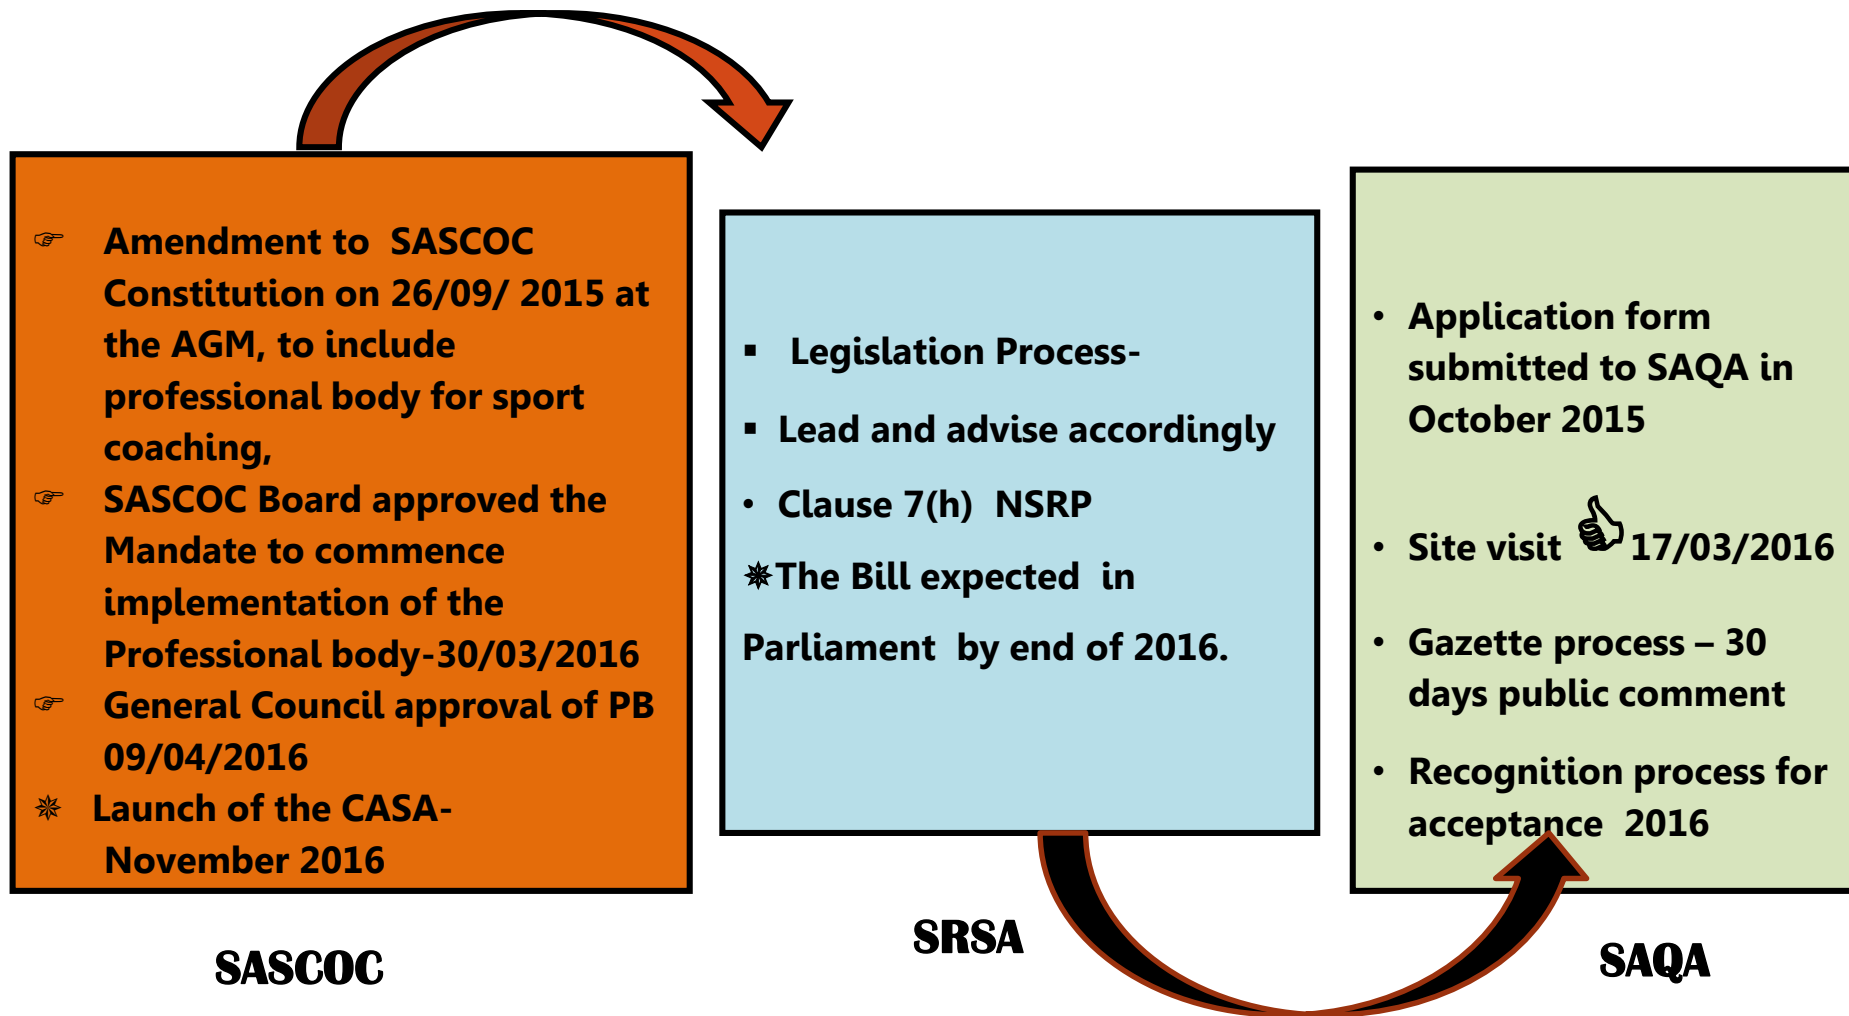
☞ Amendment to SASCOC Constitution on 26/09/ 2015 at the AGM, to include professional body for sport coaching,

☞ SASCOC Board approved the Mandate to commence implementation of the Professional body-30/03/2016

☞ General Council approval of PB 09/04/2016

✵ Launch of the CASA- November 2016

SASCOC

▪ Legislation Process-

▪ Lead and advise accordingly

• Clause 7(h) NSRP

✵The Bill expected in Parliament by end of 2016.

SRSA

• Application form submitted to SAQA in October 2015

• Site visit 17/03/2016

• Gazette process – 30 days public comment

• Recognition process for acceptance 2016

SAQA